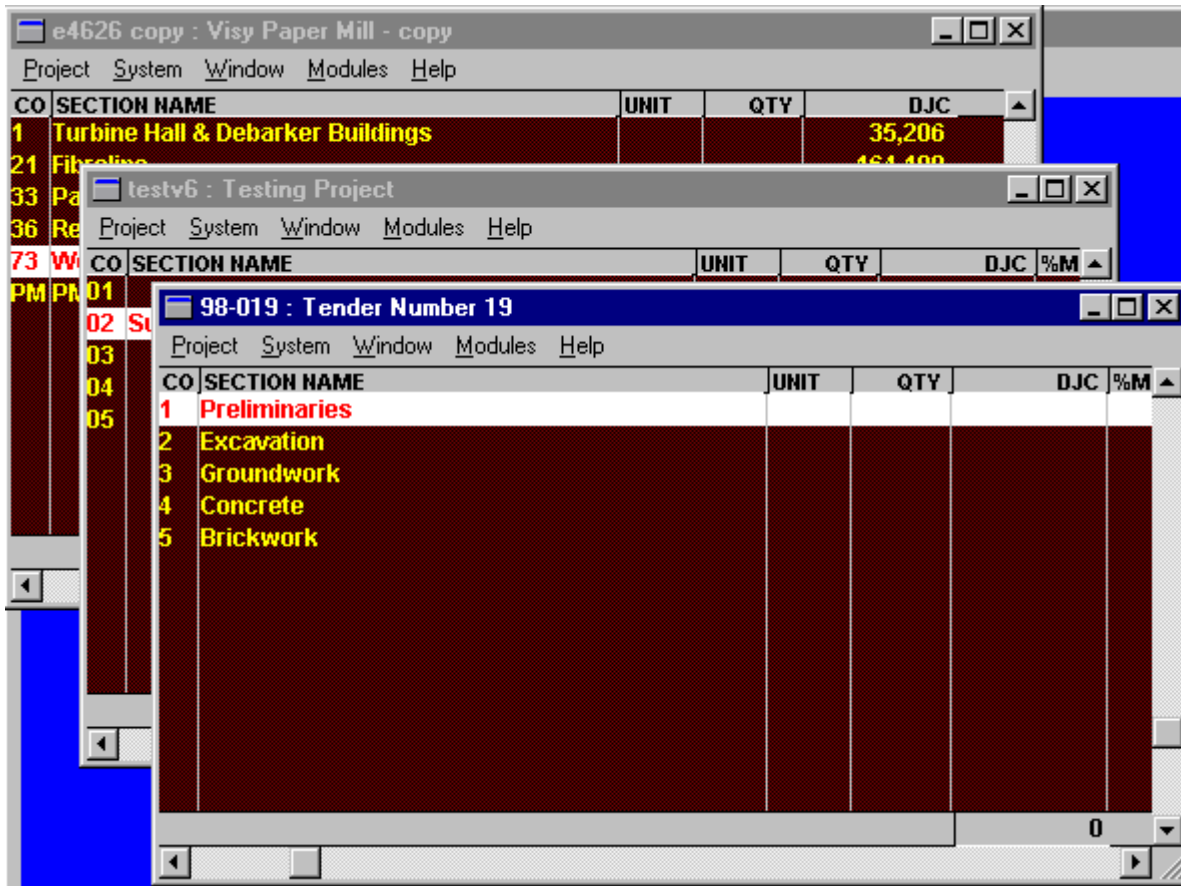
e4626 copy : Visy Paper Mill - copy

Project System Window Modules Help

| CO | SECTION NAME | UNIT | QTY | DJC |
|---|---|---|---|---|
| 1 | Turbine Hall & Debarker Buildings | | | 35,206 |
| 21 | Fib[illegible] | | | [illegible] |
| 33 | Pa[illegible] | | | |
| 36 | Re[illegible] | | | |
| 73 | W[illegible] | | | |
| PM | PM | | | |

testv6 : Testing Project

Project System Window Modules Help

| CO | SECTION NAME | UNIT | QTY | DJC | %M |
|---|---|---|---|---|---|
| 01 | | | | | |
| 02 | Su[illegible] | | | | |
| 03 | | | | | |
| 04 | | | | | |
| 05 | | | | | |

98-019 : Tender Number 19

Project System Window Modules Help

| CO | SECTION NAME | UNIT | QTY | DJC | %M |
|---|---|---|---|---|---|
| 1 | Preliminaries | | | | |
| 2 | Excavation | | | | |
| 3 | Groundwork | | | | |
| 4 | Concrete | | | | |
| 5 | Brickwork | | | | |

0